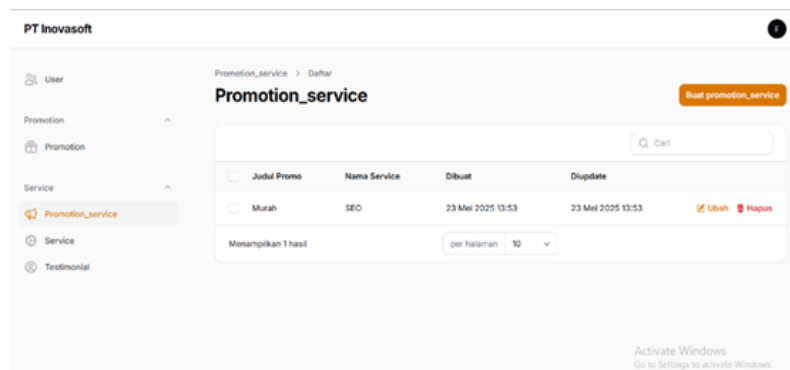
PT Inovasoft

I

User

Promotion

Promotion

Service

Promotion_service

Service

Testimonial

Promotion_service > Daftar

Promotion_service

Buat promotion_service

Cari

| | Judul Promo | Nama Service | Dibuat | Diupdate | |
|---|---|---|---|---|---|
| | Murah | SEO | 23 Mei 2025 13:53 | 23 Mei 2025 13:53 | Ubah Hapus |

Menampilkan 1 hasil

per halaman 10

Activate Windows
Go to Settings to activate Windows.